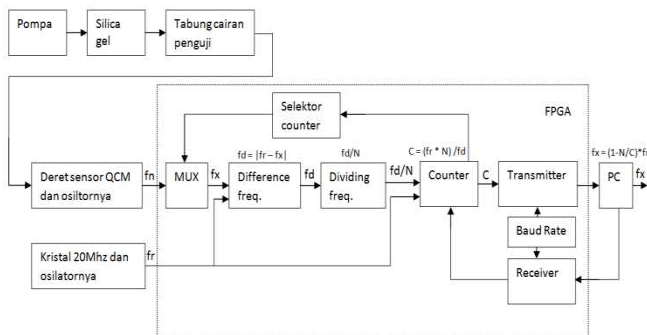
Pompa

Silica gel

Tabung cairan penguji

Selektor counter

FPGA

Deret sensor QCM dan osiltornya

fn

MUX

fx

fd = |fr – fx|

Difference freq.

fd

fd/N

Dividing freq.

fd/N

C = (fr * N) /fd

Counter

C

Transmitter

fx = (1-N/C)*fr

PC

fx

Baud Rate

Receiver

Kristal 20Mhz dan osilatornya

fr